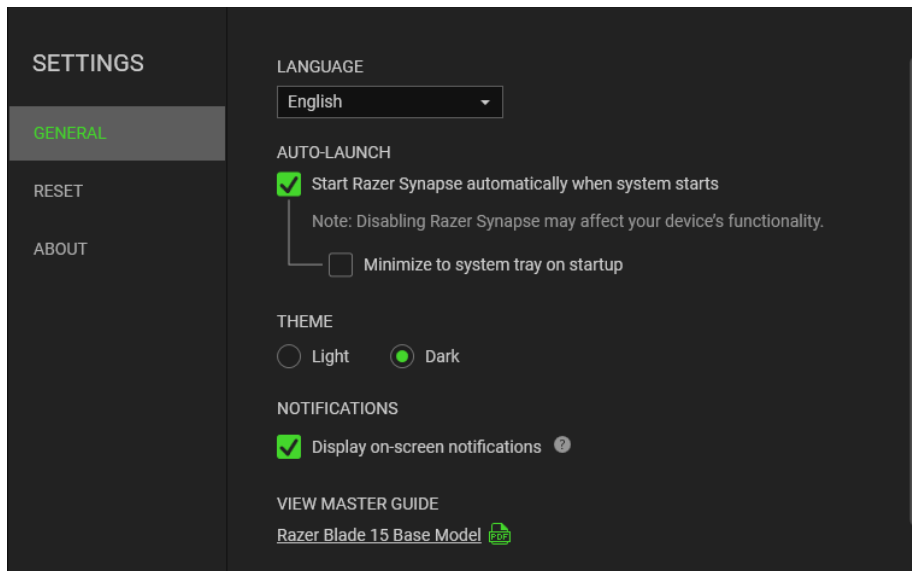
SETTINGS

GENERAL

RESET

ABOUT

LANGUAGE

English

AUTO-LAUNCH

Start Razer Synapse automatically when system starts

Note: Disabling Razer Synapse may affect your device's functionality.

Minimize to system tray on startup

THEME

Light

Dark

NOTIFICATIONS

Display on-screen notifications

VIEW MASTER GUIDE

Razer Blade 15 Base Model PDF